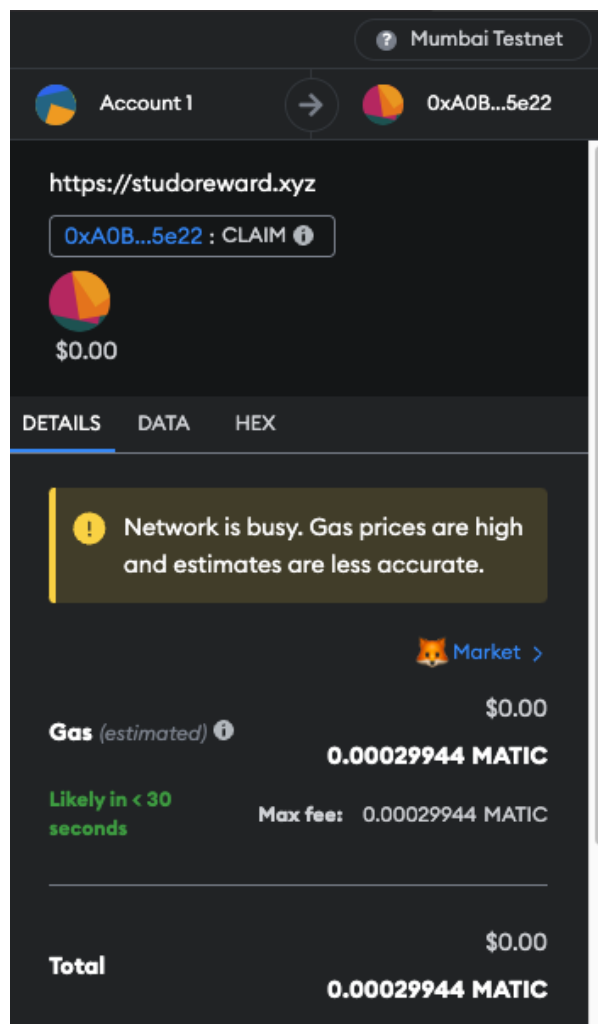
Mumbai Testnet

Account 1

0xA0B...5e22

https://studoreward.xyz

0xA0B...5e22 : CLAIM

$0.00

DETAILS DATA HEX

Network is busy. Gas prices are high and estimates are less accurate.

Market >

Gas (estimated)

$0.00

0.00029944 MATIC

Likely in < 30 seconds

Max fee: 0.00029944 MATIC

Total

$0.00

0.00029944 MATIC